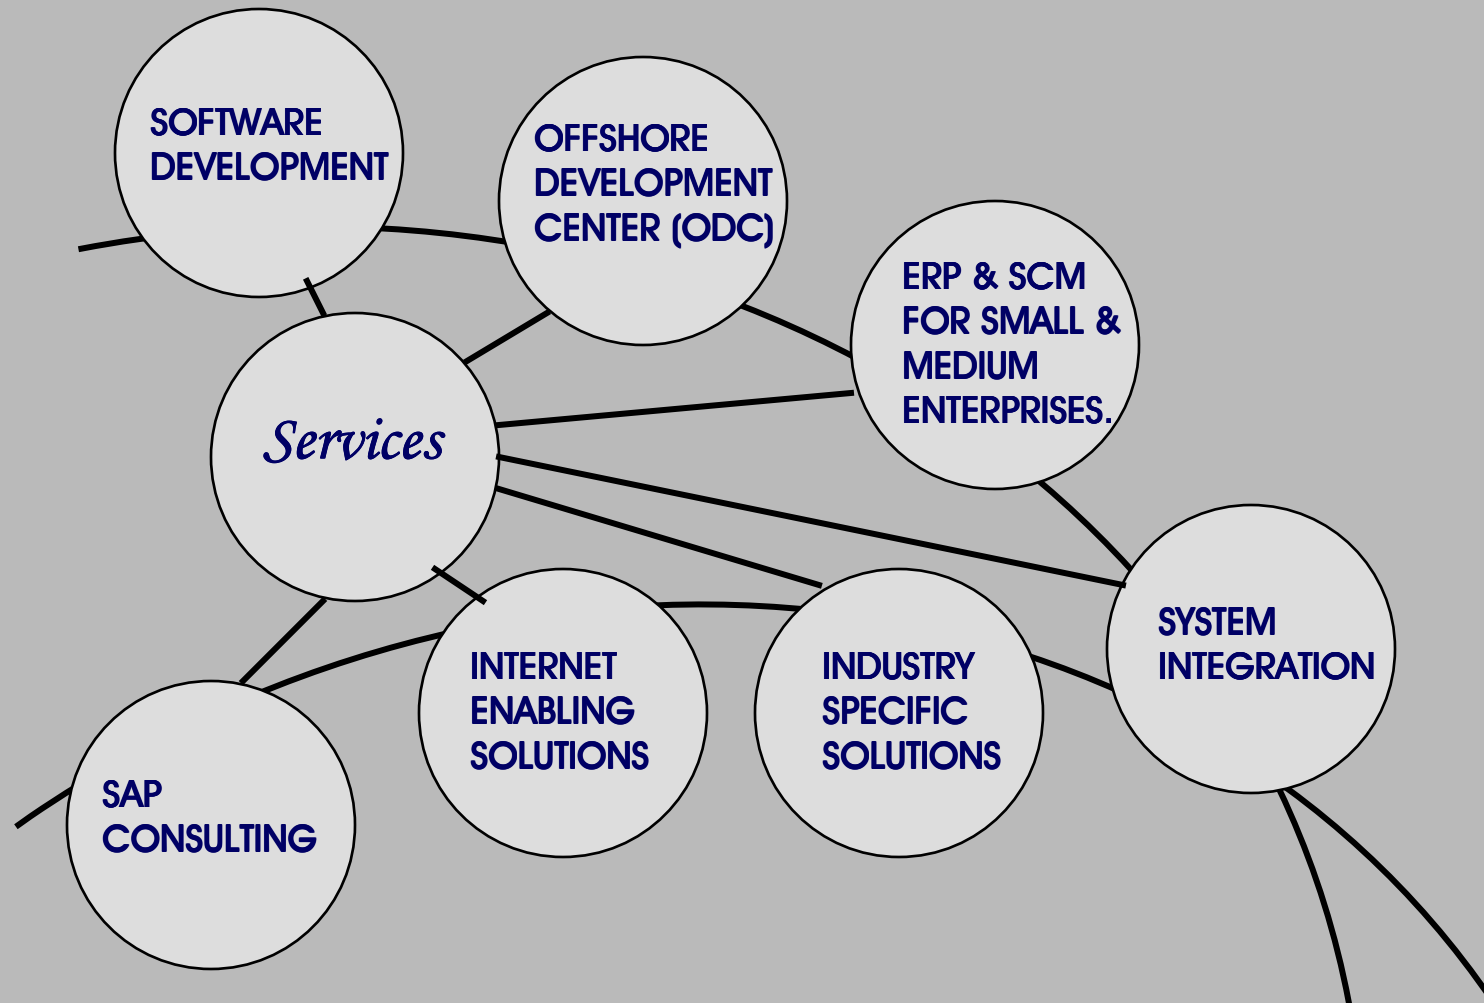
SOFTWARE DEVELOPMENT

OFFSHORE DEVELOPMENT CENTER (ODC)

ERP & SCM FOR SMALL & MEDIUM ENTERPRISES.

Services

SYSTEM INTEGRATION

INTERNET ENABLING SOLUTIONS

INDUSTRY SPECIFIC SOLUTIONS

SAP CONSULTING